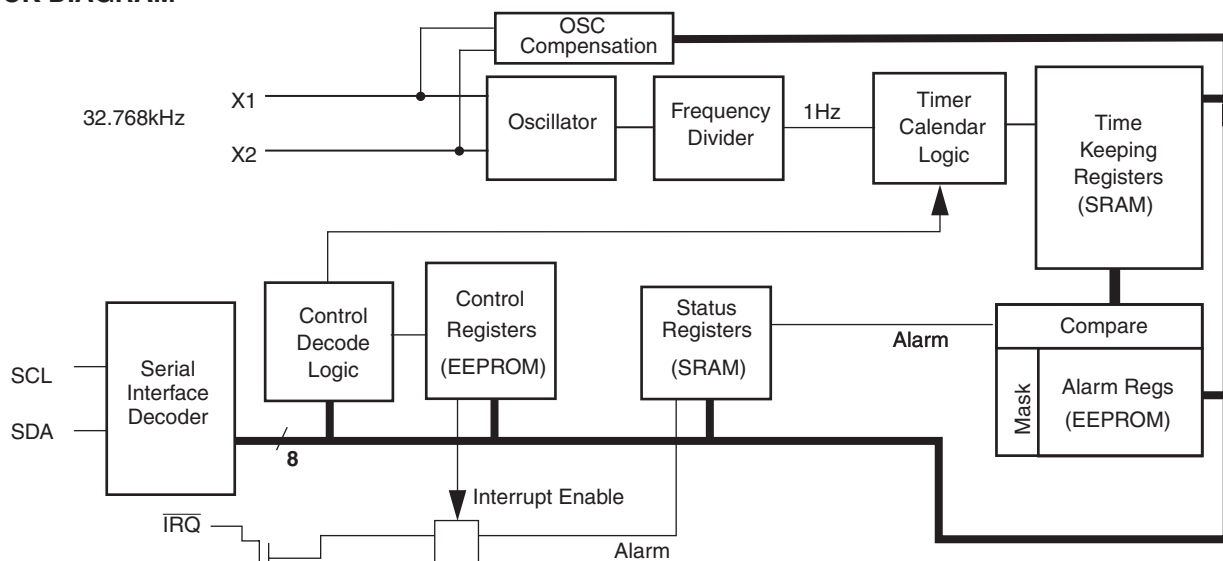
OSC Compensation

32.768kHz

X1

X2

Oscillator

Frequency Divider

1Hz

Timer Calendar Logic

Time Keeping Registers (SRAM)

Control Decode Logic

Control Registers (EEPROM)

Status Registers (SRAM)

Alarm

Compare

Mask

Alarm Regs (EEPROM)

SCL

SDA

Serial Interface Decoder

8

Interrupt Enable

$\overline{IRQ}$

Alarm